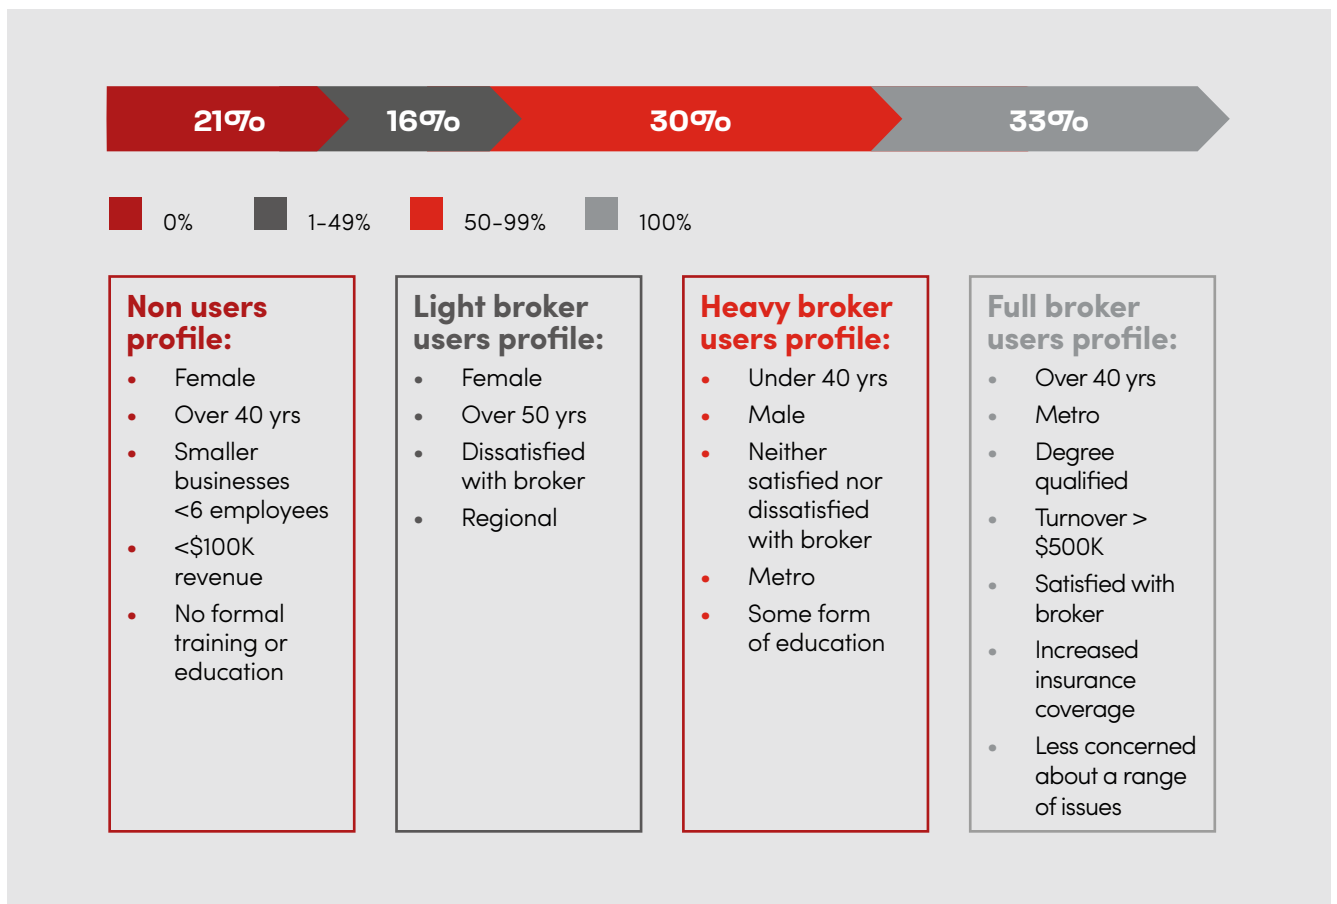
21%

16%

30%

33%

0%

1-49%

50-99%

100%

Non users profile:

- Female
- Over 40 yrs
- Smaller businesses <6 employees
- <\$100K revenue
- No formal training or education

Light broker users profile:

- Female
- Over 50 yrs
- Dissatisfied with broker
- Regional

Heavy broker users profile:

- Under 40 yrs
- Male
- Neither satisfied nor dissatisfied with broker
- Metro
- Some form of education

Full broker users profile:

- Over 40 yrs
- Metro
- Degree qualified
- Turnover > \$500K
- Satisfied with broker
- Increased insurance coverage
- Less concerned about a range of issues